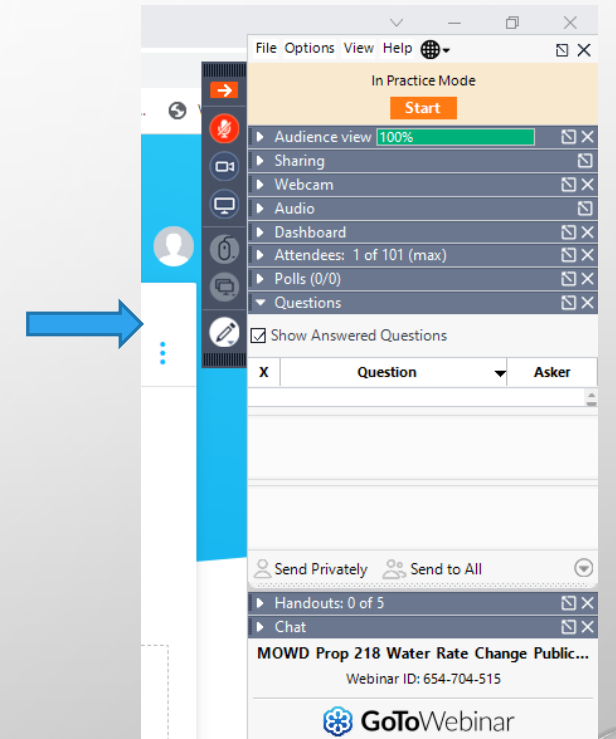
File Options View Help

In Practice Mode

Start

Audience view 100%

Sharing

Webcam

Audio

Dashboard

Attendees: 1 of 101 (max)

Polls (0/0)

Questions

Show Answered Questions

| X | Question | Asker |
|---|---|---|

Send Privately Send to All

Handouts: 0 of 5

Chat

MOWD Prop 218 Water Rate Change Public...

Webinar ID: 654-704-515

GoToWebinar